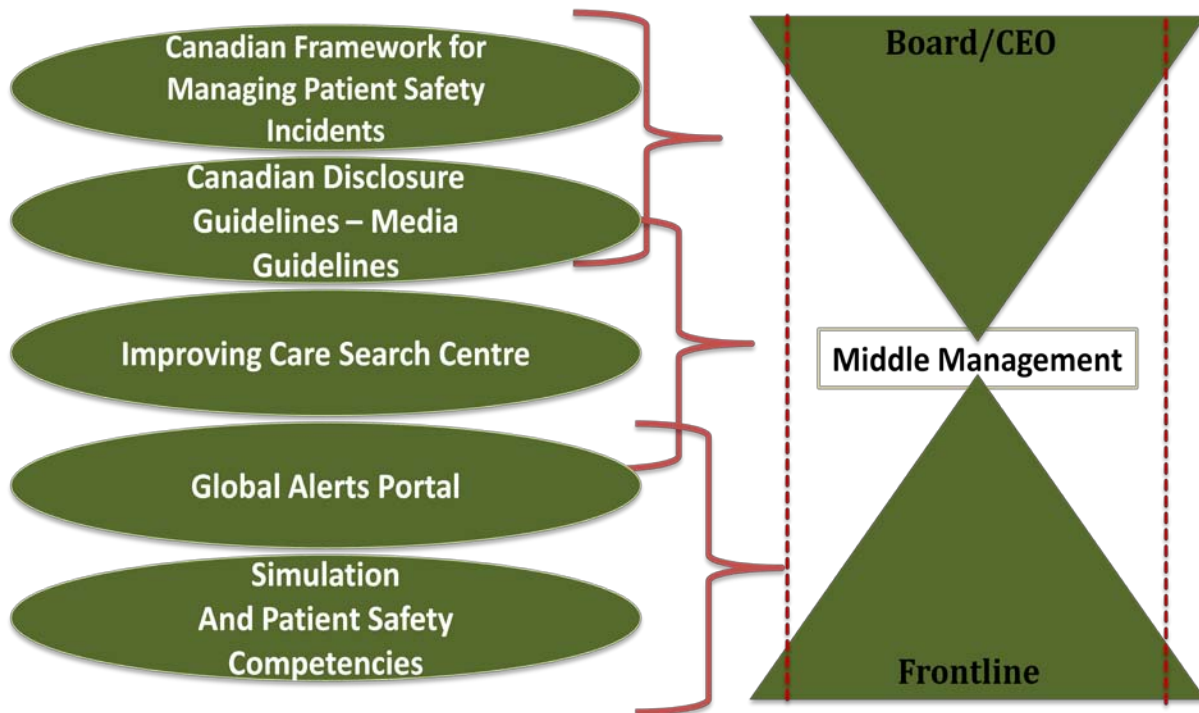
Canadian Framework for Managing Patient Safety Incidents

Canadian Disclosure Guidelines – Media Guidelines

Improving Care Search Centre

Global Alerts Portal

Simulation And Patient Safety Competencies

Board/CEO

Middle Management

Frontline